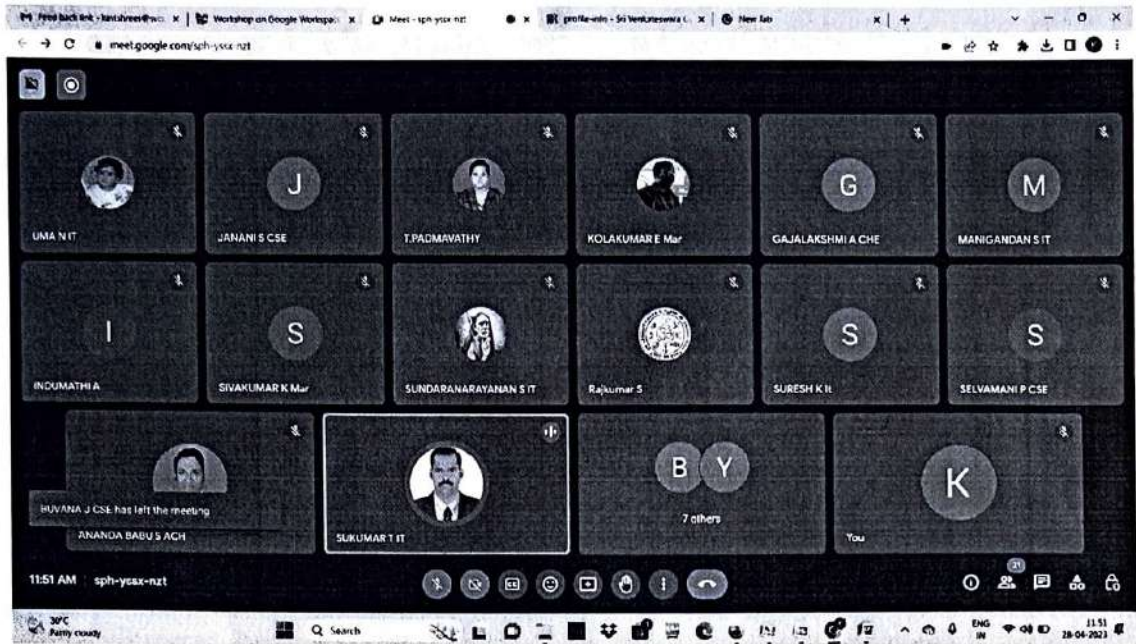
Free back link - kavishree@wo × | Workshop on Google Workspa × | Meet - sph-ysxx-nzt × | profile-min - Sri Venkateswara C × | New Tab × | +

meet.google.com/sph-ysxx-nzt

J

G

M

UMA N IT

JANANI S CSE

T.PADMAVATHY

KOLAKUMAR E Mar

GAJALAKSHMI A CHE

MANIGANDAN S IT

I

S

S

S

INDUMATHI A

SIVAKUMAR K Mar

SUNDARANARAYANAN S IT

Rajkumar S

SURESH K It

SELVAMANI P CSE

B Y

K

BUVANA J CSE has left the meeting

ANANDA BABU S ACH

SUKUMAR T IT

7 others

You

11:51 AM | sph-ysxx-nzt

21

30°C
Partly cloudy

Search

ENG
IN

11:51
28-04-2023